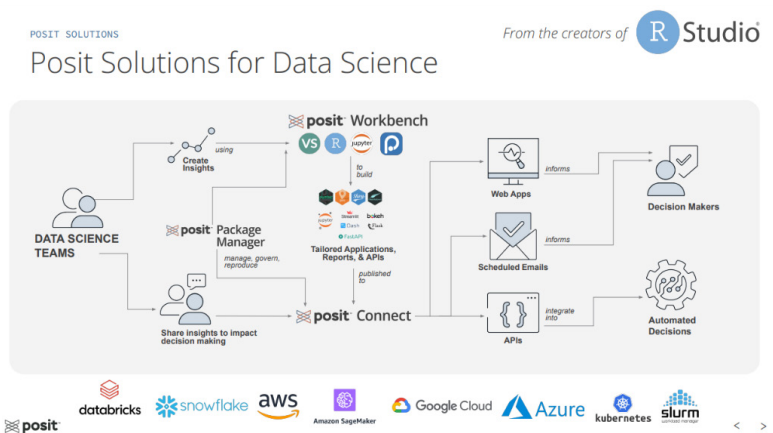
POSIT SOLUTIONS

Posit Solutions for Data Science

From the creators of R Studio

posit Workbench

VS R jupyter

Create Insights

using

to build

DATA SCIENCE TEAMS

posit Package Manager

manage, govern, reproduce

Streamlit bokeh Dash Flask FastAPI

Tailored Applications, Reports, & APIs

published to

Share insights to impact decision making

posit Connect

Web Apps

informs

Decision Makers

Scheduled Emails

informs

APIs

integrate into

Automated Decisions

databricks snowflake aws Amazon SageMaker Google Cloud Azure kubernetes slurm workload manager

posit

< >